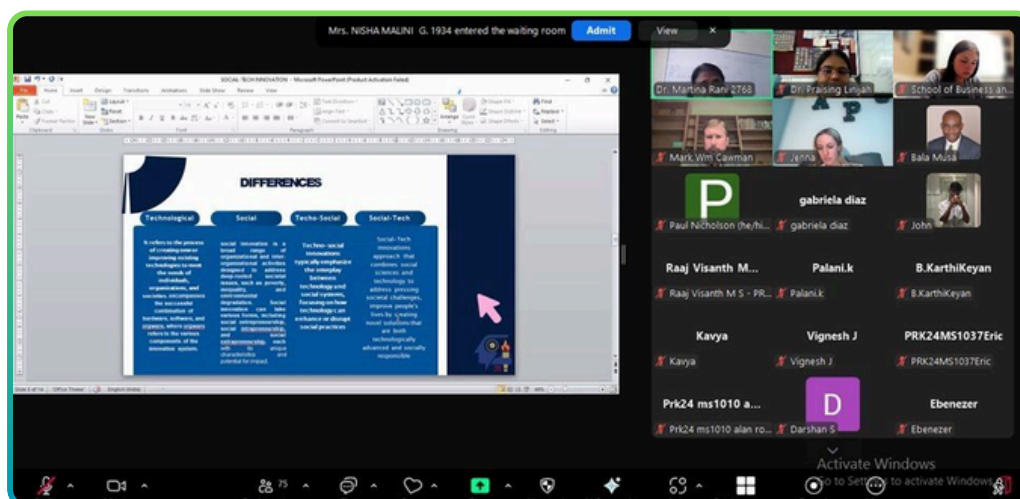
Mrs. NISHA MALINI G. 1934 entered the waiting room Admit View ×

SOCIAL-TECH INNOVATION - Microsoft PowerPoint (Product Activation Failed)

File Home Insert Design Transitions Animations Slide Show Review View

DIFFERENCES

Technological | Social | Techno-Social | Social-Tech

It refers to the process of creating new or improving existing technologies to meet the needs of individuals, organizations, and societies. encompasses the successful combination of hardware, software, and orgware, where orgware refers to the various components of the innovation system.

social innovation is a broad range of organizational and inter-organizational activities designed to address deep-rooted social issues, such as poverty, inequality, and environmental degradation. Social innovation can take various forms, including social entrepreneurship, social intrapreneurship, and social extrapreneurship, each with its unique characteristics and potential for impact.

Techno-social innovations typically emphasize the interplay between technology and social systems, focusing on how technology can enhance or disrupt social practices

Social-Tech innovations approach that combines social sciences and technology to address pressing societal challenges, improve people's lives by creating novel solutions that are both technologically advanced and socially responsible

Slide 8 of 14 Office Theme English (India)

Dr. Martina Rani 2768
Dr. Praising Linijah
School of Business an...
Mark Wm Cawman
Jenna
Bala Musa
P
Paul Nicholson (he/hi...
gabriela diaz
gabriela diaz
John
Raaj Visanth M...
Raaj Visanth M S - PR...
Palani.k
Palani.k
B.KarthiKeyan
B.KarthiKeyan
Kavya
Kavya
Vignesh J
Vignesh J
PRK24MS1037Eric
PRK24MS1037Eric
Prk24 ms1010 a...
Prk24 ms1010 alan ro...
D
Darshan S
Ebenezer
Ebenezer

75

Activate Windows
Go to Settings to activate Windows.